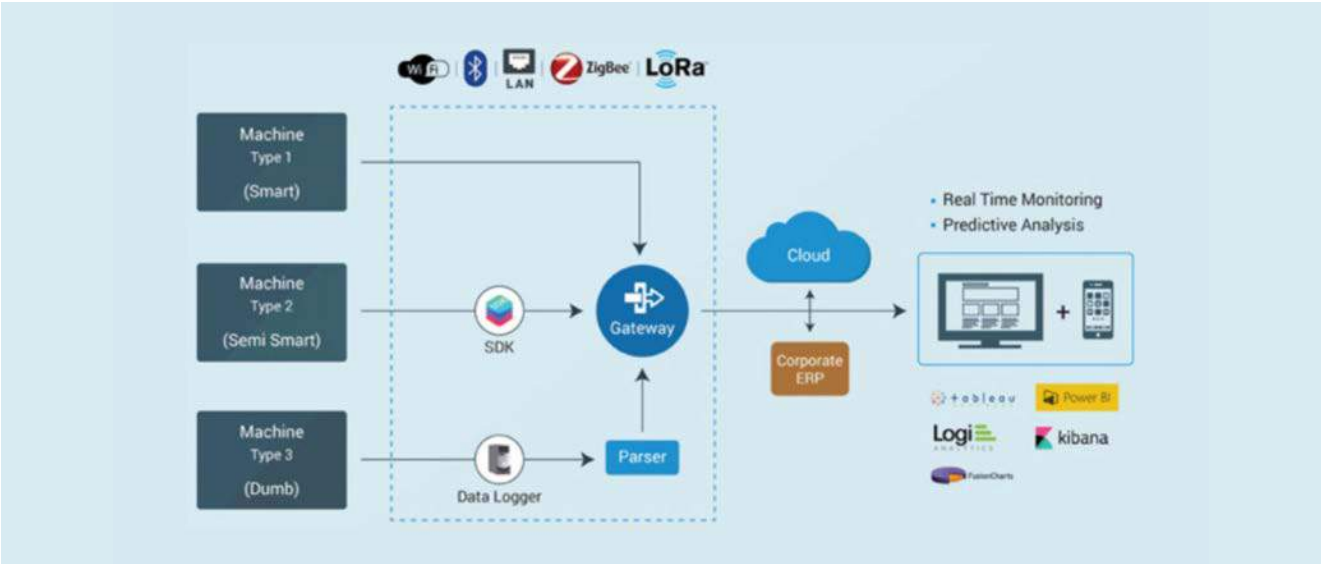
Wi Fi | LAN | ZigBee | LoRa

Machine
Type 1
(Smart)

Machine
Type 2
(Semi Smart)

Machine
Type 3
(Dumb)

SDK

Data Logger

Gateway

Parser

Cloud

Corporate
ERP

• Real Time Monitoring
• Predictive Analysis

+

tableau

Power BI

Logi
ANALYTICS

kibana

FusionCharts